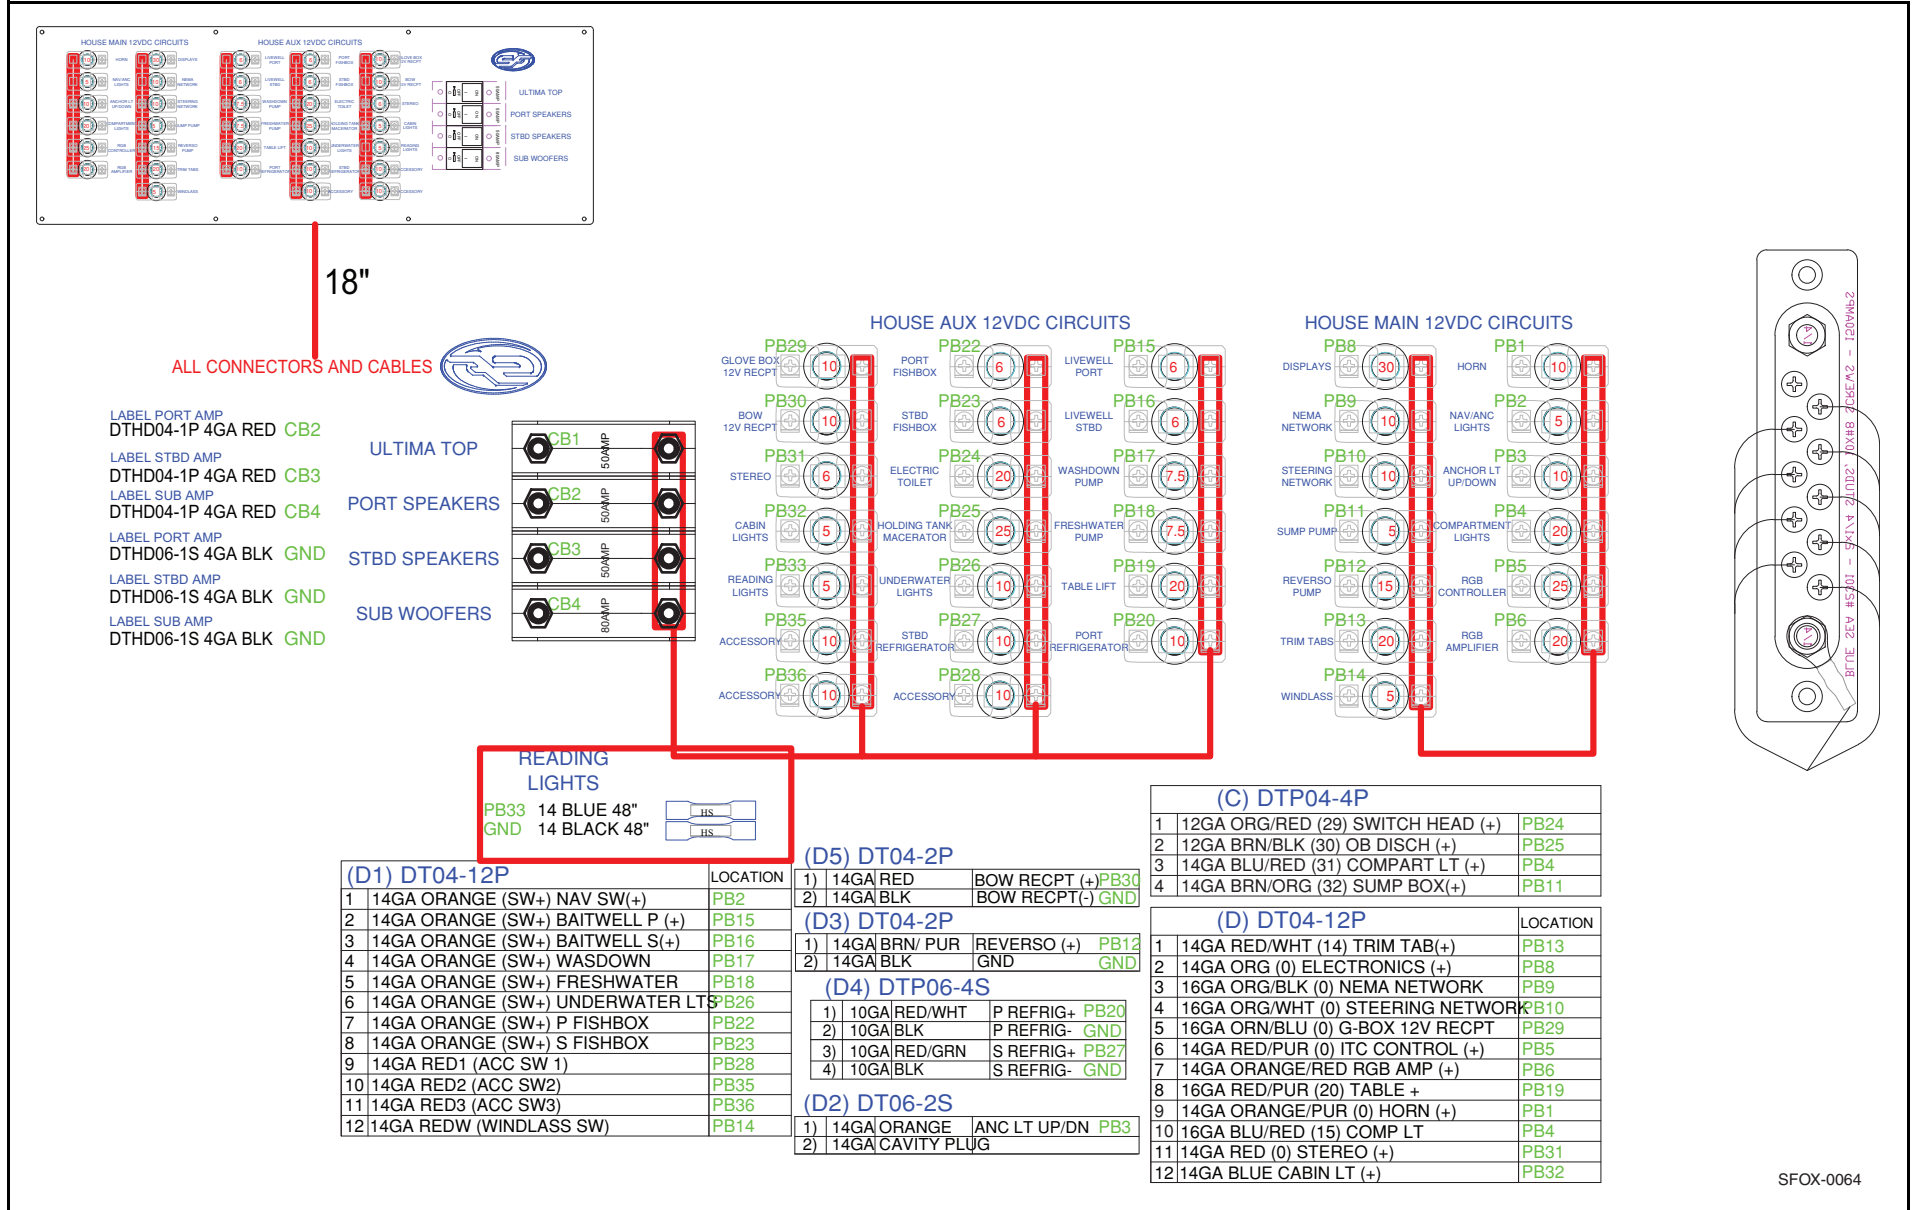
HOUSE MAIN 12VDC CIRCUITS
HOUSE AUX 12VDC CIRCUITS
ULTIMA TOP
PORT SPEAKERS
STBD SPEAKERS
SUB WOOFERS

18"

ALL CONNECTORS AND CABLES

LABEL PORT AMP
DTHD04-1P 4GA RED CB2
LABEL STBD AMP
DTHD04-1P 4GA RED CB3
LABEL SUB AMP
DTHD04-1P 4GA RED CB4
LABEL PORT AMP
DTHD06-1S 4GA BLK GND
LABEL STBD AMP
DTHD06-1S 4GA BLK GND
LABEL SUB AMP
DTHD06-1S 4GA BLK GND

ULTIMA TOP
PORT SPEAKERS
STBD SPEAKERS
SUB WOOFERS

CB1 50AMP
CB2 50AMP
CB3 50AMP
CB4 80AMP

HOUSE AUX 12VDC CIRCUITS

PB29 GLOVE BOX 12V RECPT 10
PB30 BOW 12V RECPT 10
PB31 STEREO 6
PB32 CABIN LIGHTS 5
PB33 READING LIGHTS 5
PB35 ACCESSORY 10
PB36 ACCESSORY 10
PB22 PORT FISHBOX 6
PB23 STBD FISHBOX 6
PB24 ELECTRIC TOILET 20
PB25 HOLDING TANK MACERATOR 25
PB26 UNDERWATER LIGHTS 10
PB27 STBD REFRIGERATOR 10
PB28 ACCESSORY 10
PB15 LIVEWELL PORT 6
PB16 LIVEWELL STBD 6
PB17 WASHDOWN PUMP 7.5
PB18 FRESHWATER PUMP 7.5
PB19 TABLE LIFT 20
PB20 PORT REFRIGERATOR 10

HOUSE MAIN 12VDC CIRCUITS

PB8 DISPLAYS 30
PB9 NEMA NETWORK 10
PB10 STEERING NETWORK 10
PB11 SUMP PUMP 5
PB12 REVERSO PUMP 15
PB13 TRIM TABS 20
PB14 WINDLASS 5
PB1 HORN 10
PB2 NAV/ANC LIGHTS 5
PB3 ANCHOR LT UP/DOWN 10
PB4 COMPARTMENT LIGHTS 20
PB5 RGB CONTROLLER 25
PB6 RGB AMPLIFIER 20

BLUE 32A 1012-SS#10 - 5X1A 50A X8#10 2V3RD2 - 1120AMP2

READING LIGHTS
PB33 14 BLUE 48" HS
GND 14 BLACK 48" HS

(D1) DT04-12P

| | | LOCATION |
|---|---|---|
| 1 | 14GA ORANGE (SW+) NAV SW(+) | PB2 |
| 2 | 14GA ORANGE (SW+) BAITWELL P (+) | PB15 |
| 3 | 14GA ORANGE (SW+) BAITWELL S(+) | PB16 |
| 4 | 14GA ORANGE (SW+) WASDOWN | PB17 |
| 5 | 14GA ORANGE (SW+) FRESHWATER | PB18 |
| 6 | 14GA ORANGE (SW+) UNDERWATER LTS | PB26 |
| 7 | 14GA ORANGE (SW+) P FISHBOX | PB22 |
| 8 | 14GA ORANGE (SW+) S FISHBOX | PB23 |
| 9 | 14GA RED1 (ACC SW 1) | PB28 |
| 10 | 14GA RED2 (ACC SW2) | PB35 |
| 11 | 14GA RED3 (ACC SW3) | PB36 |
| 12 | 14GA REDW (WINDLASS SW) | PB14 |

(D5) DT04-2P

| | | | | |
|---|---|---|---|---|
| 1) | 14GA | RED | BOW RECPT (+) | PB30 |
| 2) | 14GA | BLK | BOW RECPT(-) | GND |

(D3) DT04-2P

| | | | | |
|---|---|---|---|---|
| 1) | 14GA | BRN/ PUR | REVERSO (+) | PB12 |
| 2) | 14GA | BLK | GND | GND |

(D4) DTP06-4S

| | | | | |
|---|---|---|---|---|
| 1) | 10GA | RED/WHT | P REFRIG+ | PB20 |
| 2) | 10GA | BLK | P REFRIG- | GND |
| 3) | 10GA | RED/GRN | S REFRIG+ | PB27 |
| 4) | 10GA | BLK | S REFRIG- | GND |

(D2) DT06-2S

| | | | | |
|---|---|---|---|---|
| 1) | 14GA | ORANGE | ANC LT UP/DN | PB3 |
| 2) | 14GA | CAVITY PLUG | | |

(C) DTP04-4P

| | | |
|---|---|---|
| 1 | 12GA ORG/RED (29) SWITCH HEAD (+) | PB24 |
| 2 | 12GA BRN/BLK (30) OB DISCH (+) | PB25 |
| 3 | 14GA BLU/RED (31) COMPART LT (+) | PB4 |
| 4 | 14GA BRN/ORG (32) SUMP BOX(+) | PB11 |

(D) DT04-12P

| | | LOCATION |
|---|---|---|
| 1 | 14GA RED/WHT (14) TRIM TAB(+) | PB13 |
| 2 | 14GA ORG (0) ELECTRONICS (+) | PB8 |
| 3 | 16GA ORG/BLK (0) NEMA NETWORK | PB9 |
| 4 | 16GA ORG/WHT (0) STEERING NETWORK | PB10 |
| 5 | 16GA ORN/BLU (0) G-BOX 12V RECPT | PB29 |
| 6 | 14GA RED/PUR (0) ITC CONTROL (+) | PB5 |
| 7 | 14GA ORANGE/RED RGB AMP (+) | PB6 |
| 8 | 16GA RED/PUR (20) TABLE + | PB19 |
| 9 | 14GA ORANGE/PUR (0) HORN (+) | PB1 |
| 10 | 16GA BLU/RED (15) COMP LT | PB4 |
| 11 | 14GA RED (0) STEREO (+) | PB31 |
| 12 | 14GA BLUE CABIN LT (+) | PB32 |

SFOX-0064